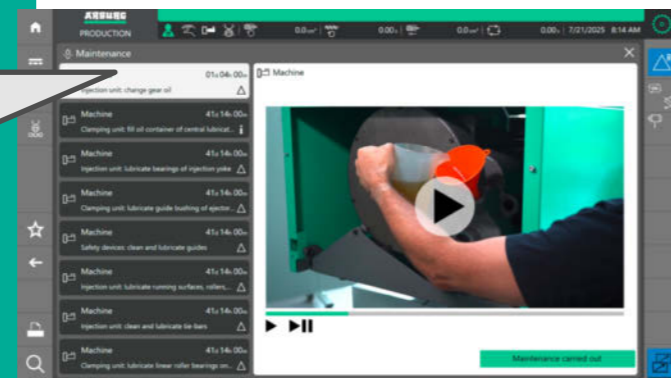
ARBURG
PRODUCTION

0.0 cm³ | 0.00 s | 0.0 cm³ | 0.00 s | 7/21/2025 | 8:14 AM

Maintenance

01d 04h 00m
Injection unit: change gear oil

Machine 41d 14h 00m
Clamping unit: fill oil container of central lubricat...

Machine 41d 14h 00m
Injection unit: lubricate bearings of injection yoke

Machine 41d 14h 00m
Clamping unit: lubricate guide bushing of ejector...

Machine 41d 14h 00m
Safety devices: clean and lubricate guides

Machine 41d 14h 00m
Injection unit: lubricate running surfaces, rollers,...

Machine 41d 14h 00m
Injection unit: clean and lubricate tie bars

Machine 41d 14h 00m
Clamping unit: lubricate linear roller bearings on...

Machine

Maintenance carried out